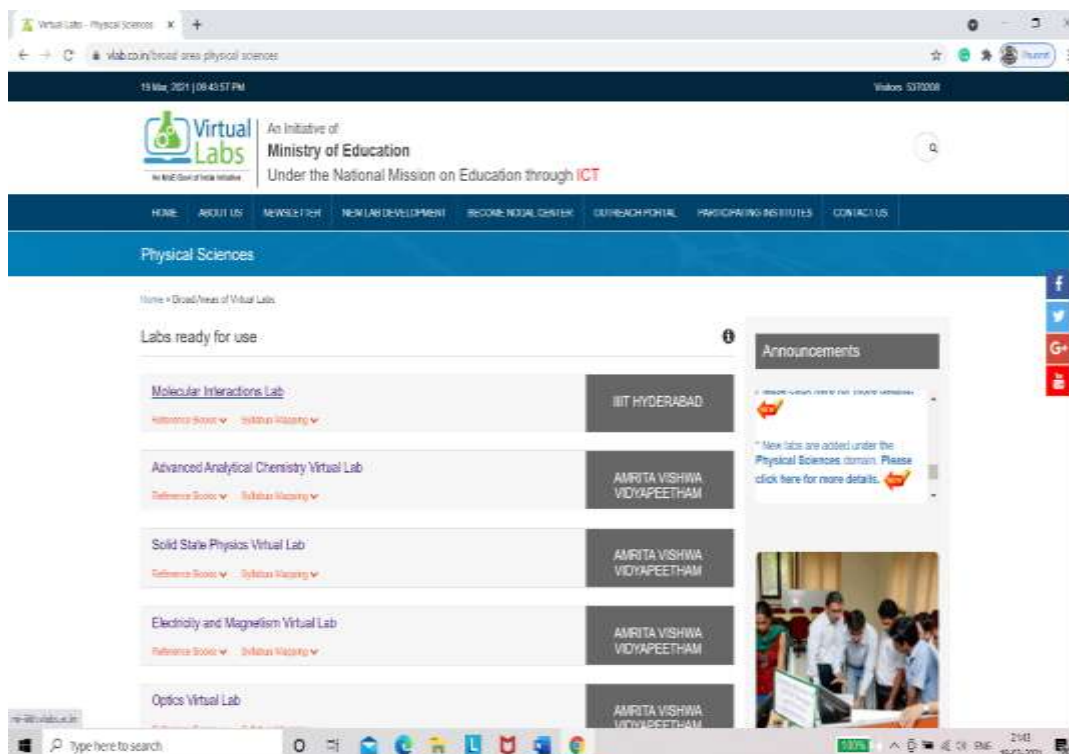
Virtual Labs - Physical Sciences

vlab.co.in/broad-area-physical-sciences

19 Mar, 2021 | 08:43:57 PM

Visitors: 5370008

Virtual Labs

An MoE Govt of India Initiative

An Initiative of
Ministry of Education
Under the National Mission on Education through ICT

HOME ABOUT US NEWSLETTER NEW LAB DEVELOPMENT BECOME NODAL CENTER OUTREACH PORTAL PARTICIPATING INSTITUTES CONTACT US

Physical Sciences

Home » Broad Areas of Virtual Labs

Labs ready for use

Molecular Interactions Lab
Reference Books Syllabus Mapping
IIIT HYDERABAD

Advanced Analytical Chemistry Virtual Lab
Reference Books Syllabus Mapping
AMRITA VISHWA VIDYAPEETHAM

Solid State Physics Virtual Lab
Reference Books Syllabus Mapping
AMRITA VISHWA VIDYAPEETHAM

Electricity and Magnetism Virtual Lab
Reference Books Syllabus Mapping
AMRITA VISHWA VIDYAPEETHAM

Optics Virtual Lab
AMRITA VISHWA VIDYAPEETHAM

Announcements

Please click here for more details.

* New labs are added under the Physical Sciences domain. Please click here for more details.

Type here to search

100%

21:43